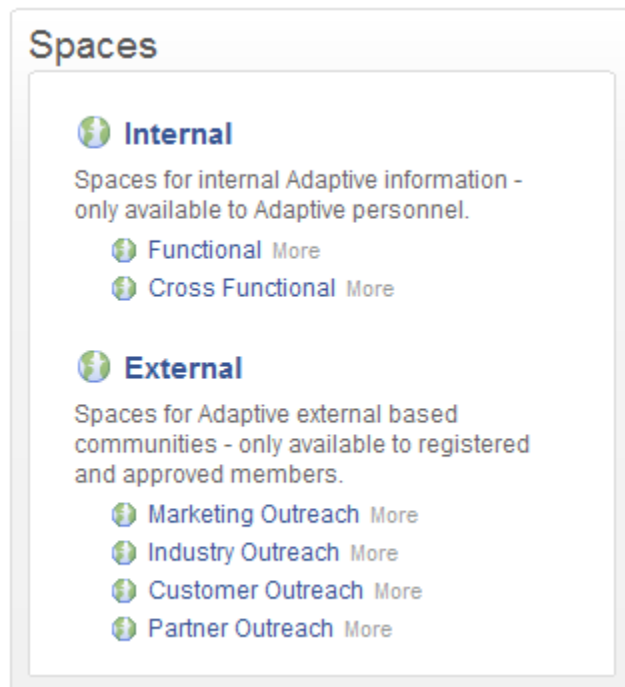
Spaces

Internal

Spaces for internal Adaptive information - only available to Adaptive personnel.

Functional More
Cross Functional More

External

Spaces for Adaptive external based communities - only available to registered and approved members.

Marketing Outreach More
Industry Outreach More
Customer Outreach More
Partner Outreach More